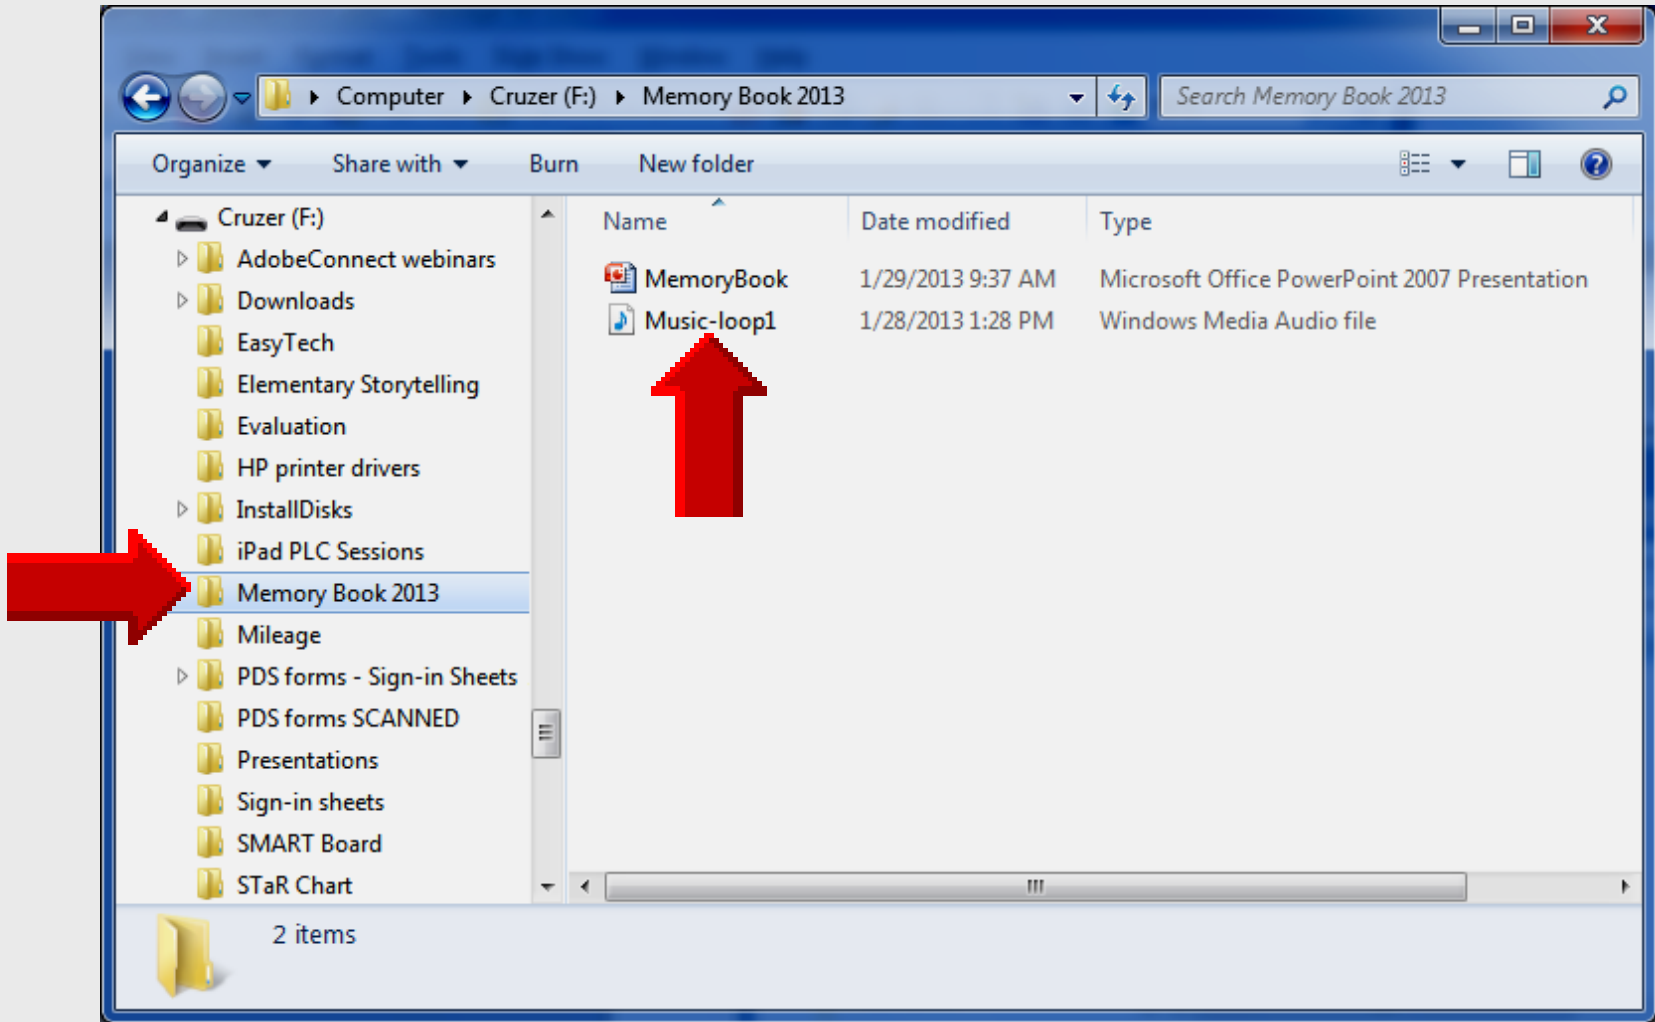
Computer ▸ Cruzer (F:) ▸ Memory Book 2013

Search Memory Book 2013

Organize ▾ Share with ▾ Burn New folder

Cruzer (F:)
AdobeConnect webinars
Downloads
EasyTech
Elementary Storytelling
Evaluation
HP printer drivers
InstallDisks
iPad PLC Sessions
Memory Book 2013
Mileage
PDS forms - Sign-in Sheets
PDS forms SCANNED
Presentations
Sign-in sheets
SMART Board
STaR Chart

| Name | Date modified | Type |
|---|---|---|
| MemoryBook | 1/29/2013 9:37 AM | Microsoft Office PowerPoint 2007 Presentation |
| Music-loop1 | 1/28/2013 1:28 PM | Windows Media Audio file |

2 items